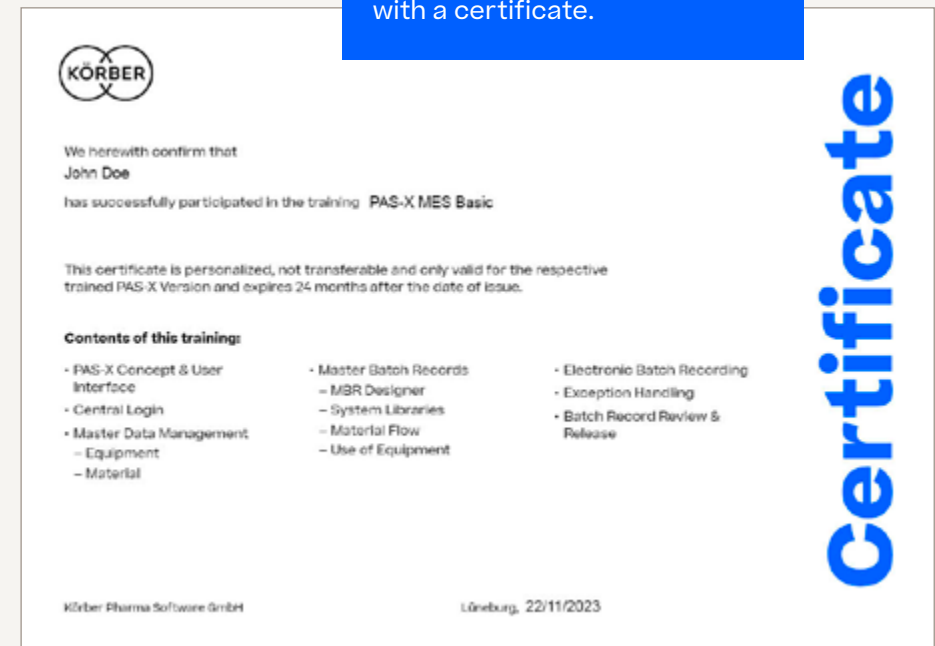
with a certificate.

KÖRBER

Certificate

We herewith confirm that

John Doe

has successfully participated in the training PAS-X MES Basic

This certificate is personalized, not transferable and only valid for the respective trained PAS-X Version and expires 24 months after the date of issue.

Contents of this training:

- PAS-X Concept & User Interface
- Central Login
- Master Data Management
  – Equipment
  – Material

- Master Batch Records
  – MBR Designer
  – System Libraries
  – Material Flow
  – Use of Equipment

- Electronic Batch Recording
- Exception Handling
- Batch Record Review & Release

Körber Pharma Software GmbH

Lüneburg, 22/11/2023